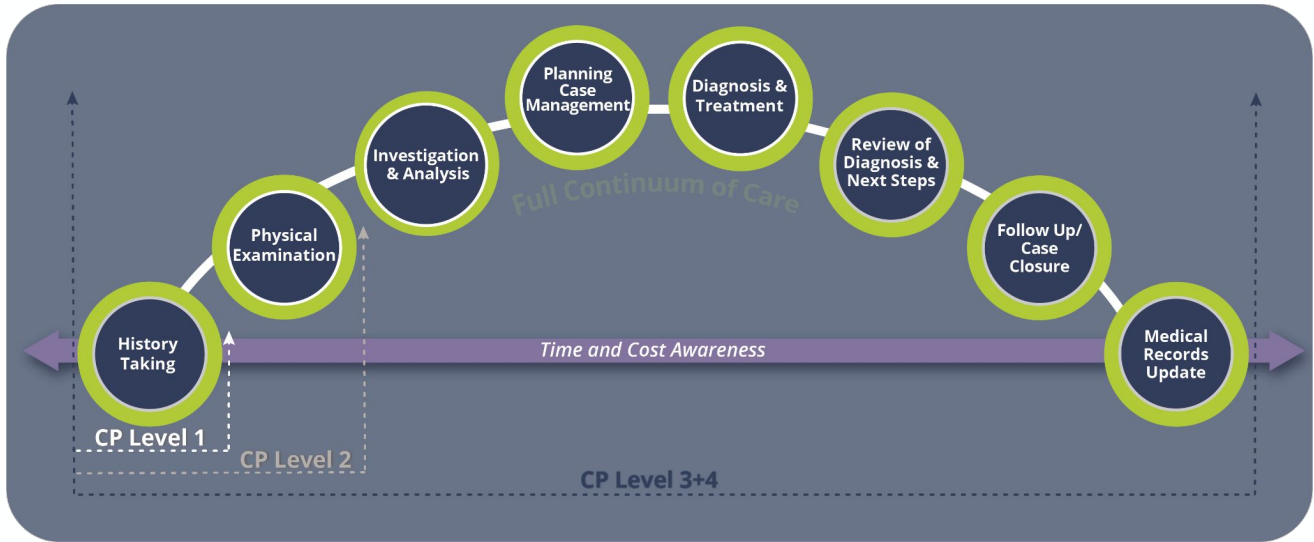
History Taking

Physical Examination

Investigation & Analysis

Planning Case Management

Diagnosis & Treatment

Review of Diagnosis & Next Steps

Follow Up/ Case Closure

Medical Records Update

Full Continuum of Care

Time and Cost Awareness

CP Level 1

CP Level 2

CP Level 3+4